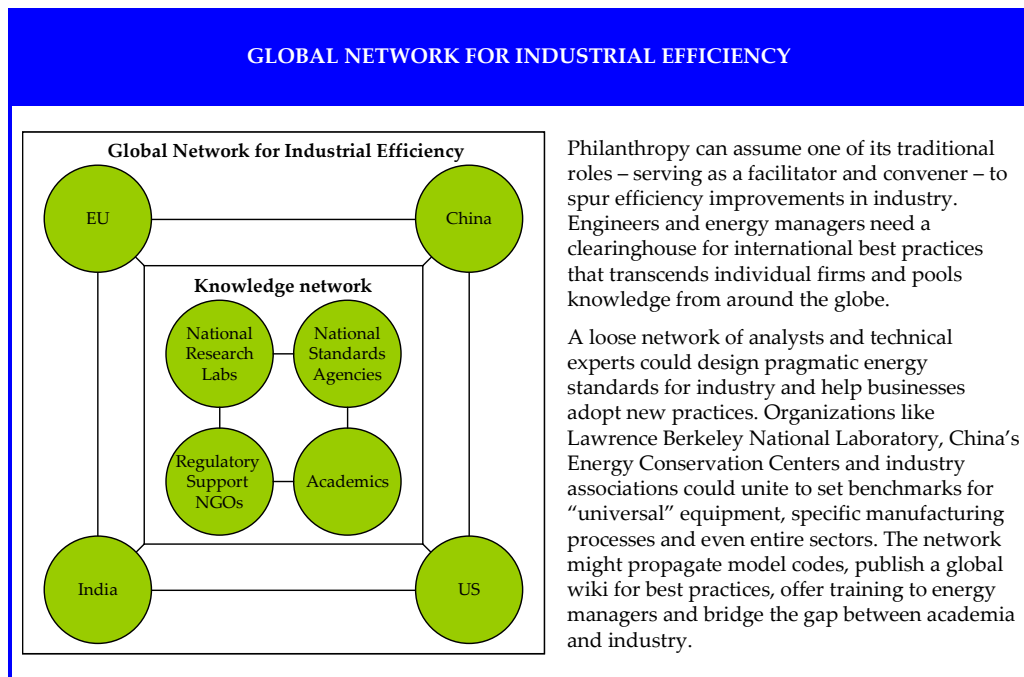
GLOBAL NETWORK FOR INDUSTRIAL EFFICIENCY

Global Network for Industrial Efficiency

EU

China

Knowledge network

National Research Labs

National Standards Agencies

Regulatory Support NGOs

Academics

India

US

Philanthropy can assume one of its traditional roles – serving as a facilitator and convener – to spur efficiency improvements in industry. Engineers and energy managers need a clearinghouse for international best practices that transcends individual firms and pools knowledge from around the globe.

A loose network of analysts and technical experts could design pragmatic energy standards for industry and help businesses adopt new practices. Organizations like Lawrence Berkeley National Laboratory, China's Energy Conservation Centers and industry associations could unite to set benchmarks for "universal" equipment, specific manufacturing processes and even entire sectors. The network might propagate model codes, publish a global wiki for best practices, offer training to energy managers and bridge the gap between academia and industry.